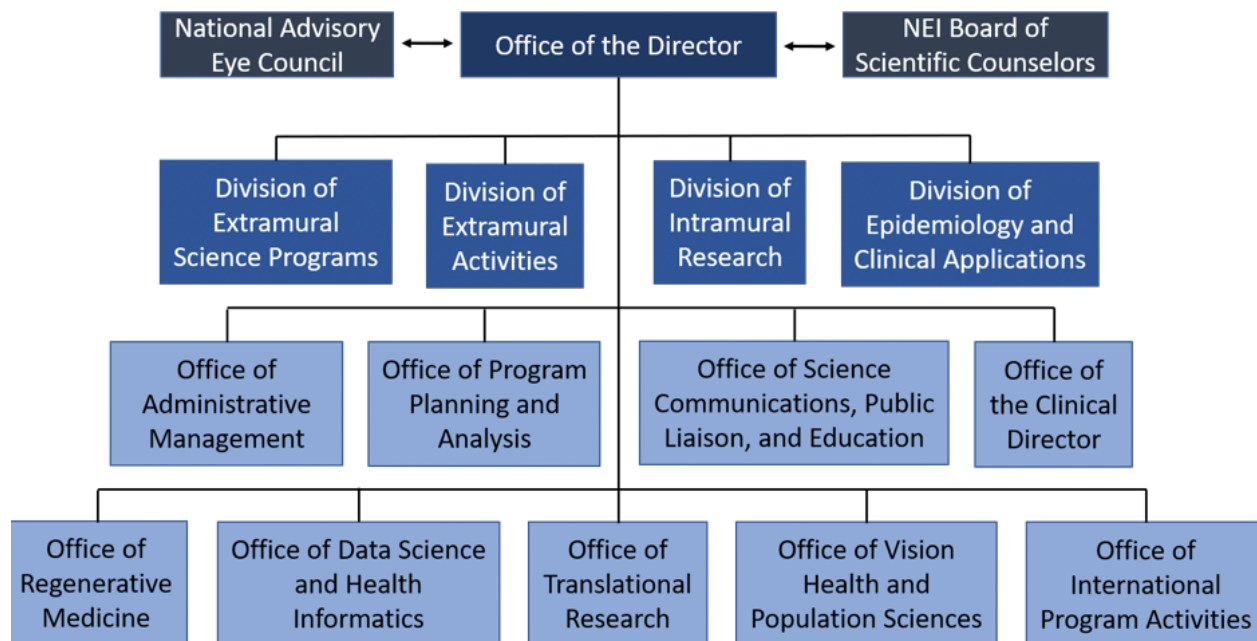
National Advisory Eye Council

Office of the Director

NEI Board of Scientific Counselors

Division of Extramural Science Programs

Division of Extramural Activities

Division of Intramural Research

Division of Epidemiology and Clinical Applications

Office of Administrative Management

Office of Program Planning and Analysis

Office of Science Communications, Public Liaison, and Education

Office of the Clinical Director

Office of Regenerative Medicine

Office of Data Science and Health Informatics

Office of Translational Research

Office of Vision Health and Population Sciences

Office of International Program Activities